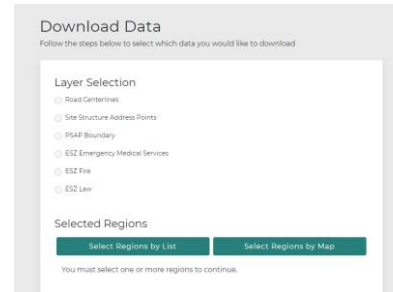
Download Data

Follow the steps below to select which data you would like to download

Layer Selection

Road Centerlines

Site Structure Address Points

PSAP Boundary

ESZ Emergency Medical Services

ESZ Fire

ESZ Law

Selected Regions

Select Regions by List

Select Regions by Map

You must select one or more regions to continue.